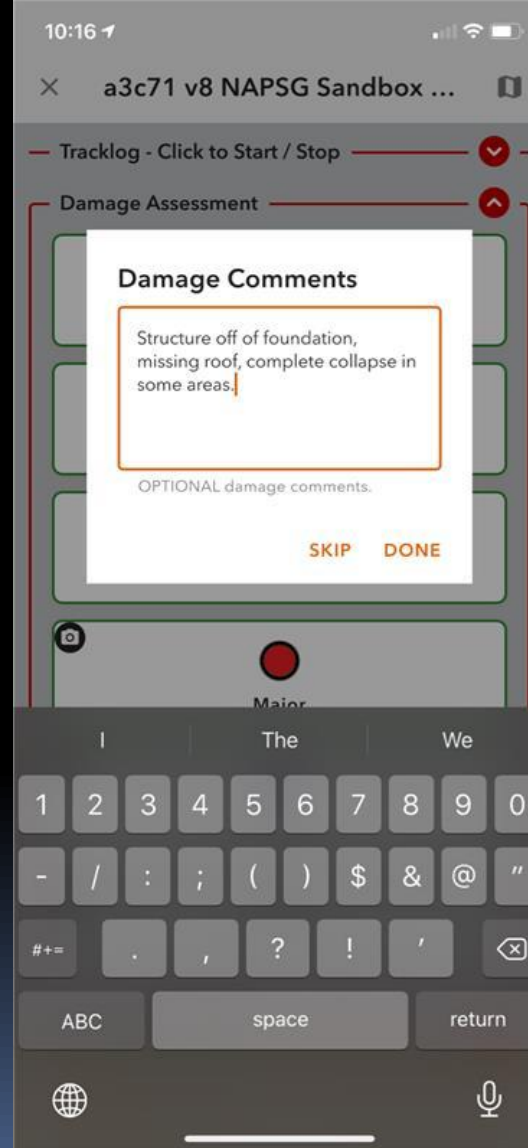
10:16

a3c71 v8 NAPSG Sandbox ...

Tracklog - Click to Start / Stop

Damage Assessment

Damage Comments

Structure off of foundation, missing roof, complete collapse in some areas.

OPTIONAL damage comments.

SKIP DONE

Major

I The We

1 2 3 4 5 6 7 8 9 0

- / : ; ( ) $ & @ "

#+= . , ? ! '

ABC space return